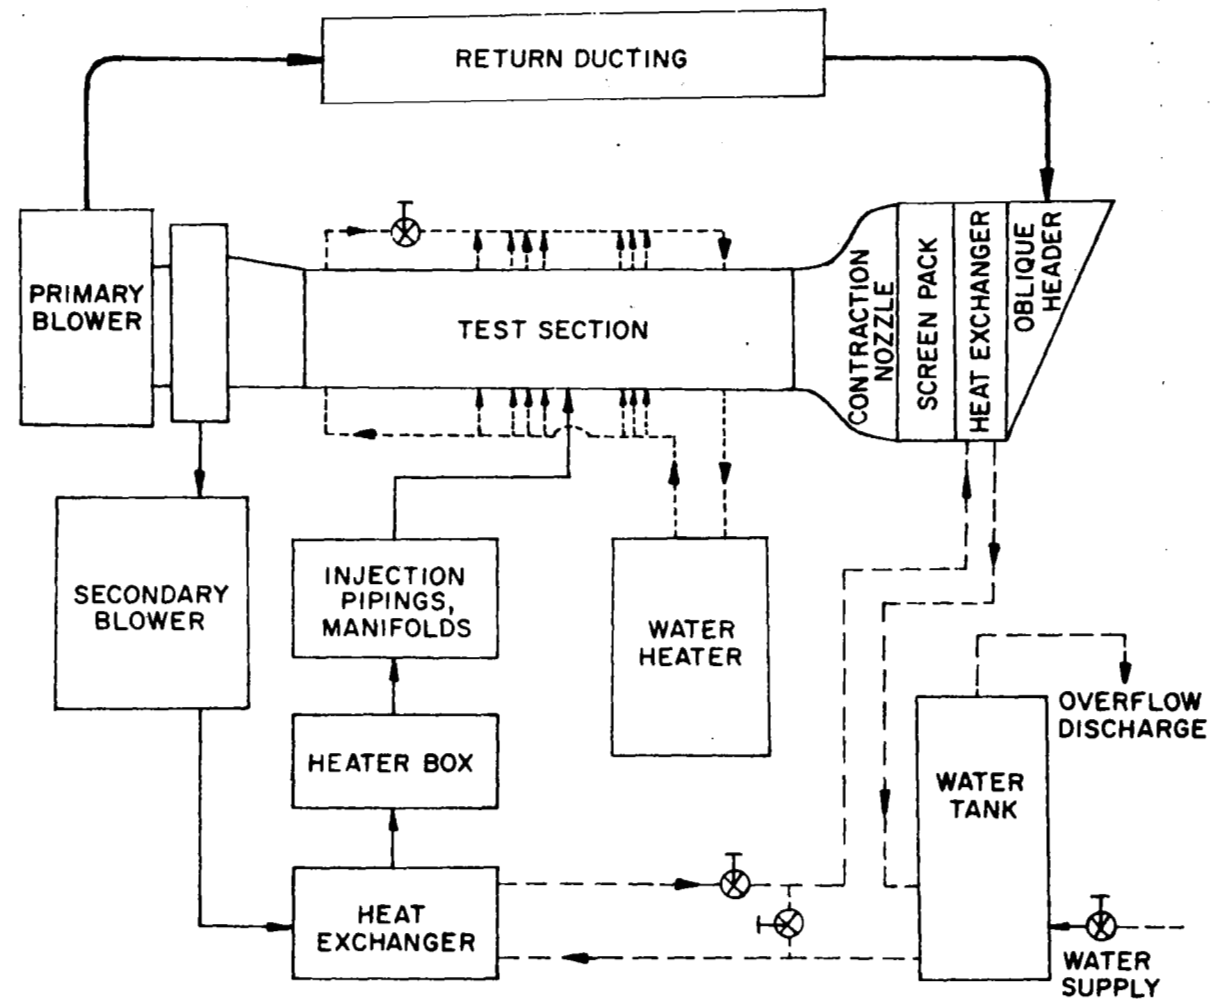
RETURN DUCTING

PRIMARY BLOWER

TEST SECTION

CONTRACTION NOZZLE

SCREEN PACK

HEAT EXCHANGER

OBLIQUE HEADER

SECONDARY BLOWER

INJECTION PIPINGS, MANIFOLDS

WATER HEATER

HEATER BOX

OVERFLOW DISCHARGE

WATER TANK

HEAT EXCHANGER

WATER SUPPLY